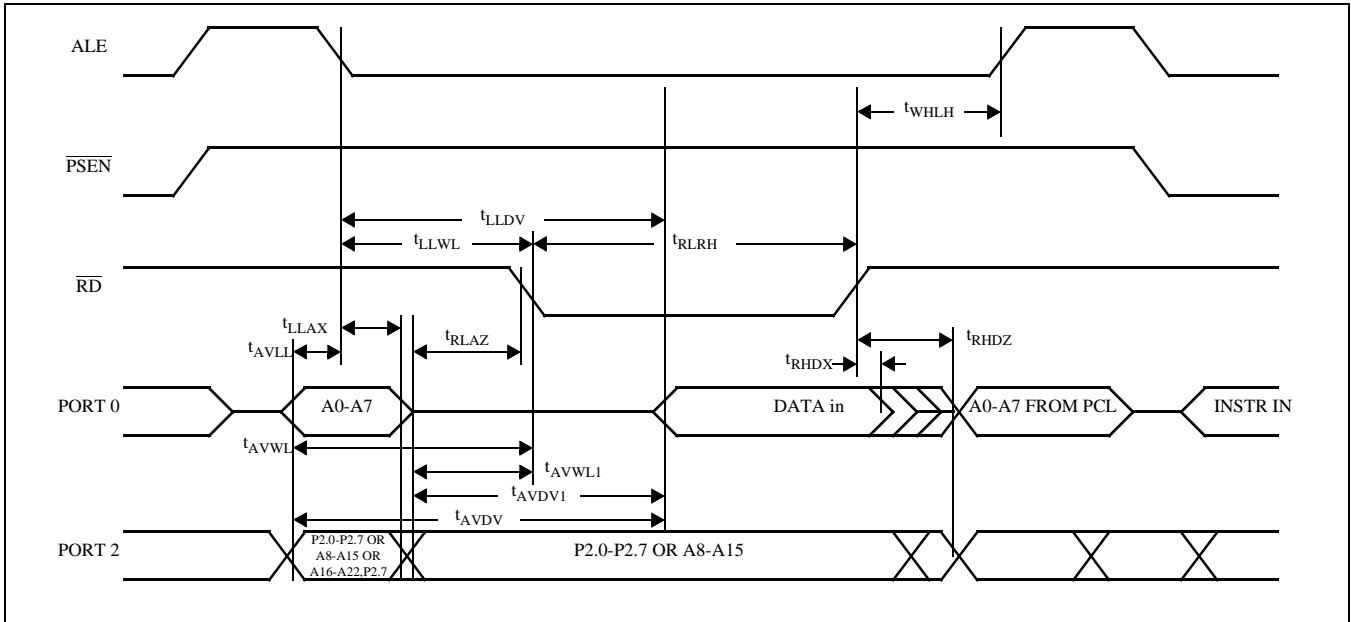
ALE

$t_{WHLH}$

$\overline{PSEN}$

$t_{LLDV}$

$t_{LLWL}$

$t_{RLRH}$

$\overline{RD}$

$t_{LLAX}$

$t_{AVLL}$

$t_{RLAZ}$

$t_{RHDZ}$

$t_{RHDX}$

PORT 0

A0-A7

DATA in

A0-A7 FROM PCL

INSTR IN

$t_{AVWL}$

$t_{AVWL1}$

$t_{AVDV1}$

$t_{AVDV}$

PORT 2

P2.0-P2.7 OR A8-A15 OR A16-A22,P2.7

P2.0-P2.7 OR A8-A15